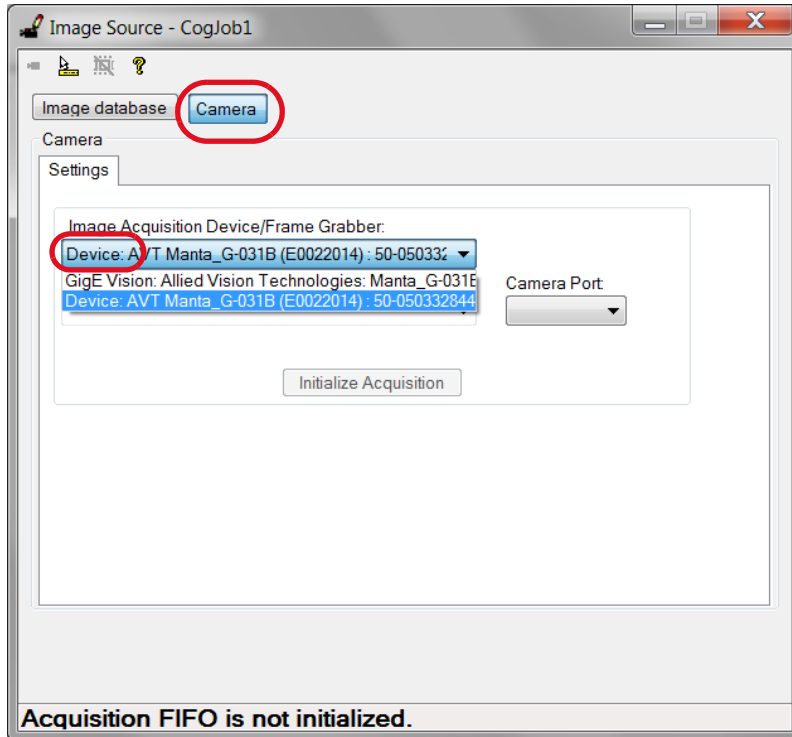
Image Source - CogJob1

Image database
Camera

Camera

Settings

Image Acquisition Device/Frame Grabber:

Device: AVT Manta_G-031B (E0022014) : 50-050332

GigE Vision: Allied Vision Technologies: Manta_G-031E

Device: AVT Manta_G-031B (E0022014) : 50-050332844

Camera Port:

Initialize Acquisition

Acquisition FIFO is not initialized.